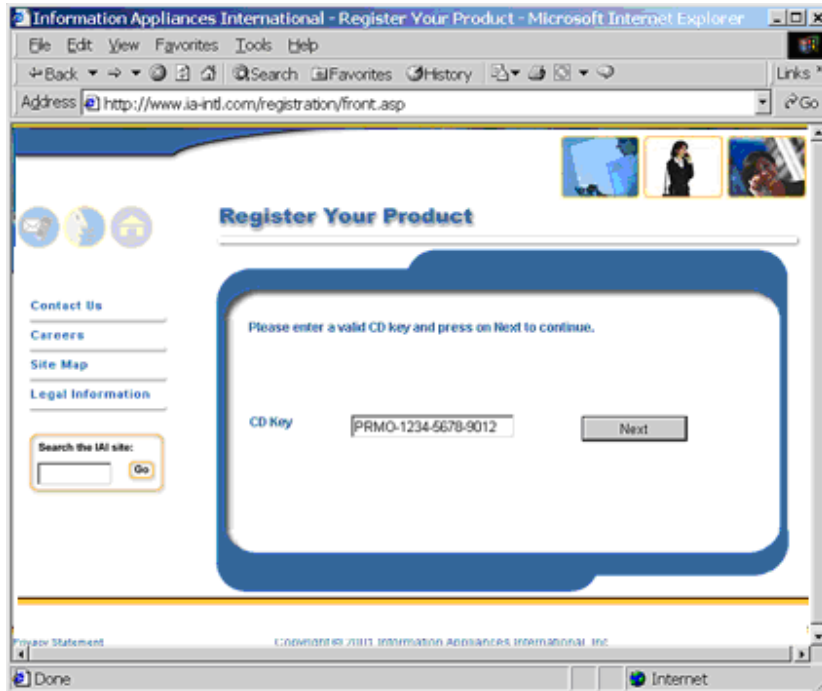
Information Appliances International - Register Your Product - Microsoft Internet Explorer

File Edit View Favorites Tools Help

Back Search Favorites History Links

Address http://www.ia-intl.com/registration/front.asp Go

Register Your Product

Contact Us
Careers
Site Map
Legal Information

Search the IAI site:
Go

Please enter a valid CD key and press on Next to continue.

CD Key PRMO-1234-5678-9012 Next

Privacy Statement

Copyright© 2001 Information Appliances International, Inc.

Done

Internet